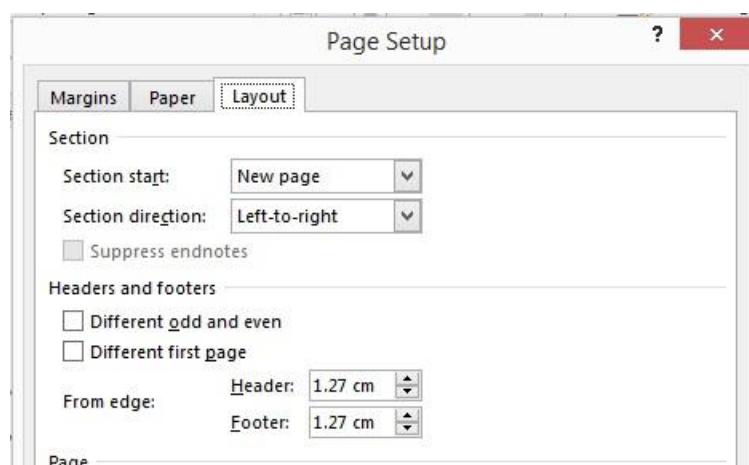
Page Setup

?

×

Margins

Paper

Layout

Section

Section start:

New page

Section direction:

Left-to-right

Suppress endnotes

Headers and footers

Different odd and even

Different first page

From edge:

Header:

1.27 cm

Footer:

1.27 cm

Page